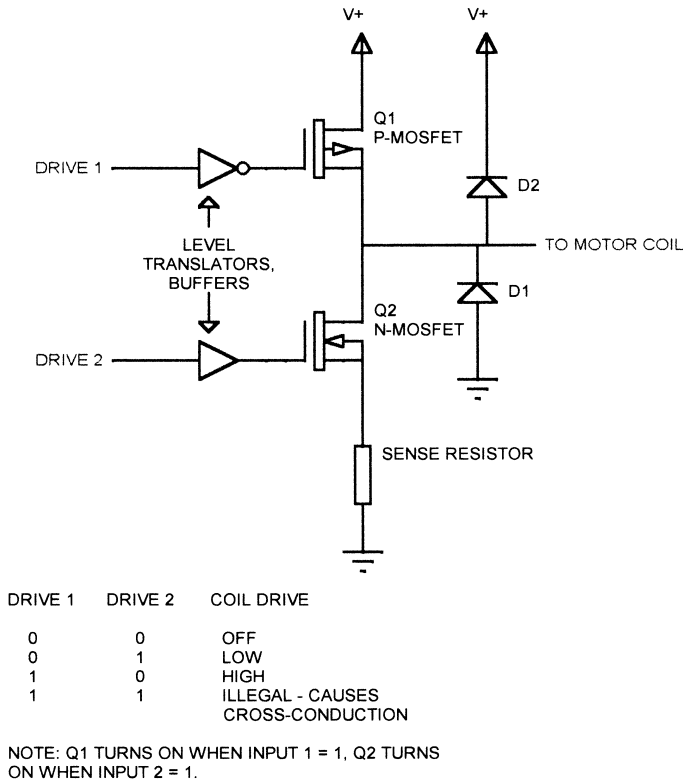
V+

V+

Q1
P-MOSFET

DRIVE 1

D2

LEVEL TRANSLATORS, BUFFERS

TO MOTOR COIL

D1

Q2
N-MOSFET

DRIVE 2

SENSE RESISTOR

| DRIVE 1 | DRIVE 2 | COIL DRIVE |
|---|---|---|
| 0 | 0 | OFF |
| 0 | 1 | LOW |
| 1 | 0 | HIGH |
| 1 | 1 | ILLEGAL - CAUSES CROSS-CONDUCTION |

NOTE: Q1 TURNS ON WHEN INPUT 1 = 1, Q2 TURNS ON WHEN INPUT 2 = 1.